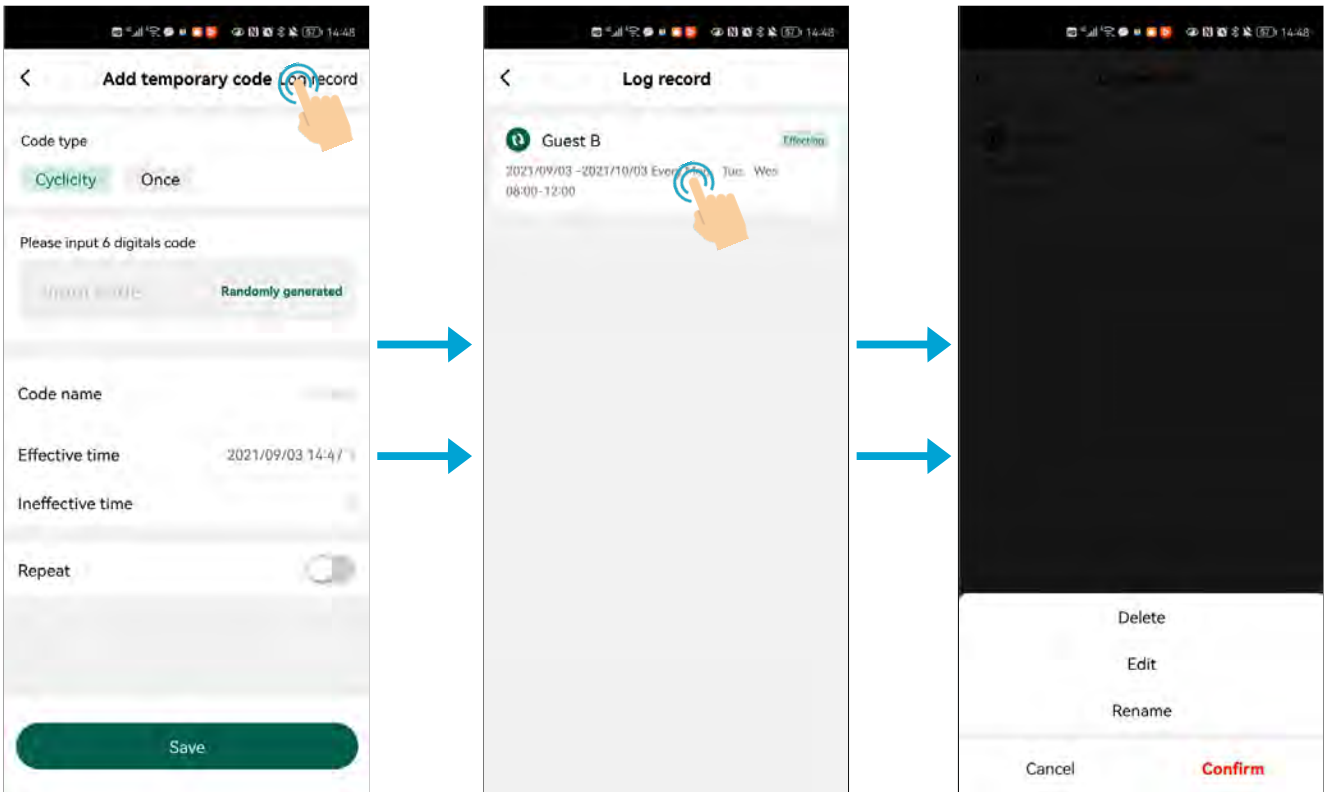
14:48

Add temporary code Lo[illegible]record

Code type

Cyclicity Once

Please input 6 digitals code

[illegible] Randomly generated

Code name

Effective time 2021/09/03 14:4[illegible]

Ineffective time

Repeat

Save

14:48

Log record

Guest B Effecting

2021/09/03 -2021/10/03 Every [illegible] Tue. Wes

08:00-12:00

14:48

Delete

Edit

Rename

Cancel Confirm